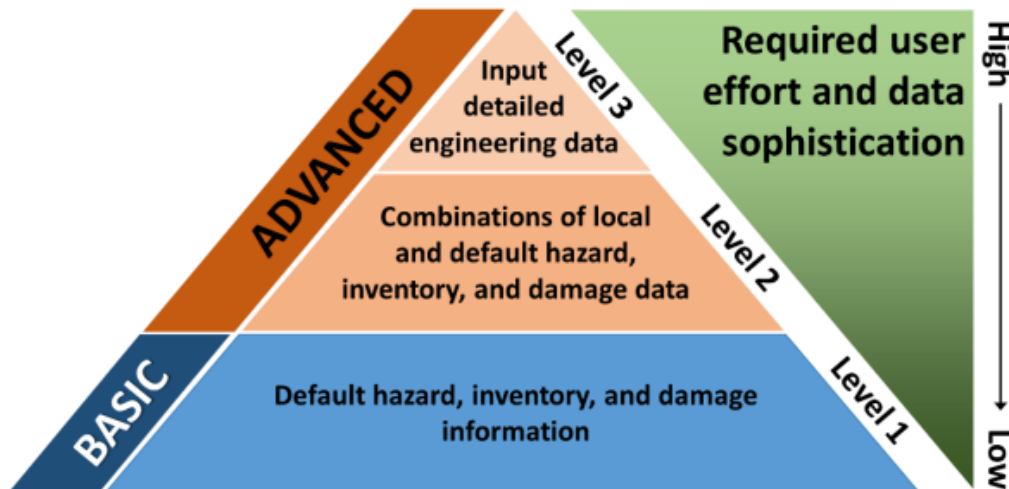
ADVANCED

BASIC

Input detailed engineering data

Level 3

Combinations of local and default hazard, inventory, and damage data

Level 2

Default hazard, inventory, and damage information

Level 1

Required user effort and data sophistication

High

Low